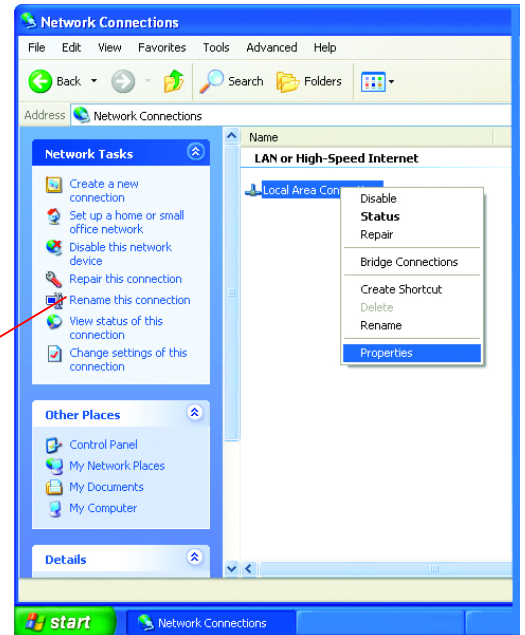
Network Connections

File Edit View Favorites Tools Advanced Help

Back Search Folders

Address Network Connections

Network Tasks

Create a new connection

Set up a home or small office network

Disable this network device

Repair this connection

Rename this connection

View status of this connection

Change settings of this connection

Other Places

Control Panel

My Network Places

My Documents

My Computer

Details

Name

LAN or High-Speed Internet

Local Area Conn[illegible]

Disable

Status

Repair

Bridge Connections

Create Shortcut

Delete

Rename

Properties

start

Network Connections